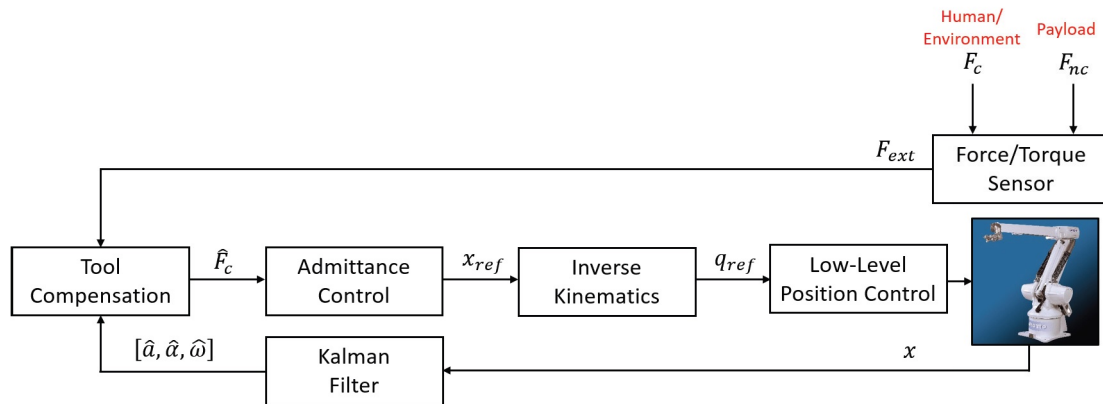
Human/ Environment
$F_c$

Payload
$F_{nc}$

$F_{ext}$

Force/Torque Sensor

Tool Compensation

$\hat{F}_c$

Admittance Control

$x_{ref}$

Inverse Kinematics

$q_{ref}$

Low-Level Position Control

$[\hat{a}, \hat{\alpha}, \hat{\omega}]$

Kalman Filter

$x$